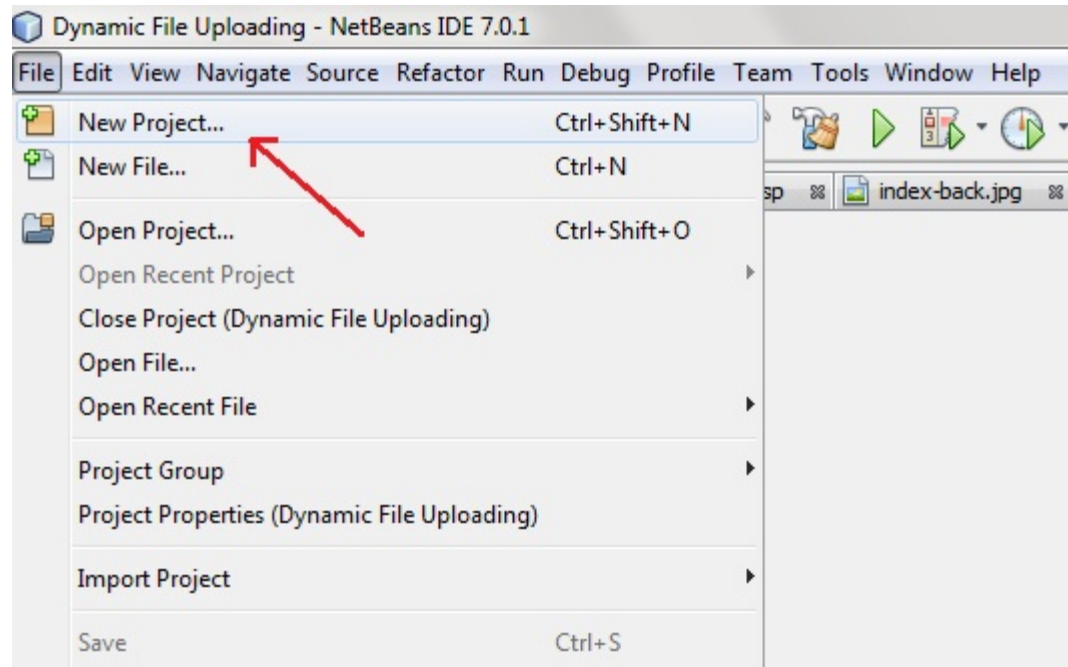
Dynamic File Uploading - NetBeans IDE 7.0.1

File Edit View Navigate Source Refactor Run Debug Profile Team Tools Window Help

New Project... Ctrl+Shift+N
New File... Ctrl+N
Open Project... Ctrl+Shift+O
Open Recent Project
Close Project (Dynamic File Uploading)
Open File...
Open Recent File
Project Group
Project Properties (Dynamic File Uploading)
Import Project
Save Ctrl+S

sp index-back.jpg